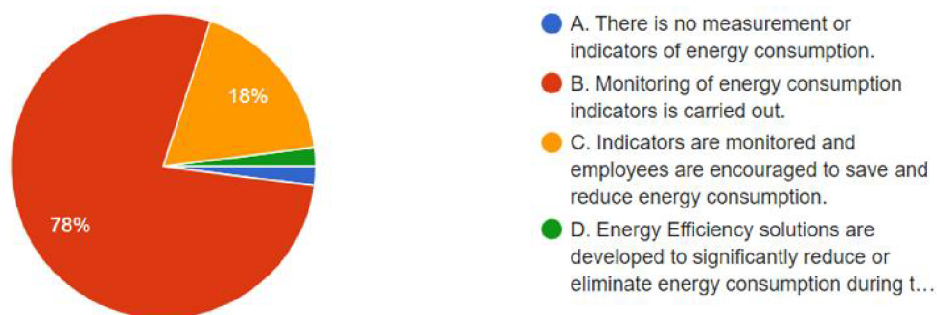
18%

78%

A. There is no measurement or indicators of energy consumption.

B. Monitoring of energy consumption indicators is carried out.

C. Indicators are monitored and employees are encouraged to save and reduce energy consumption.

D. Energy Efficiency solutions are developed to significantly reduce or eliminate energy consumption during t…